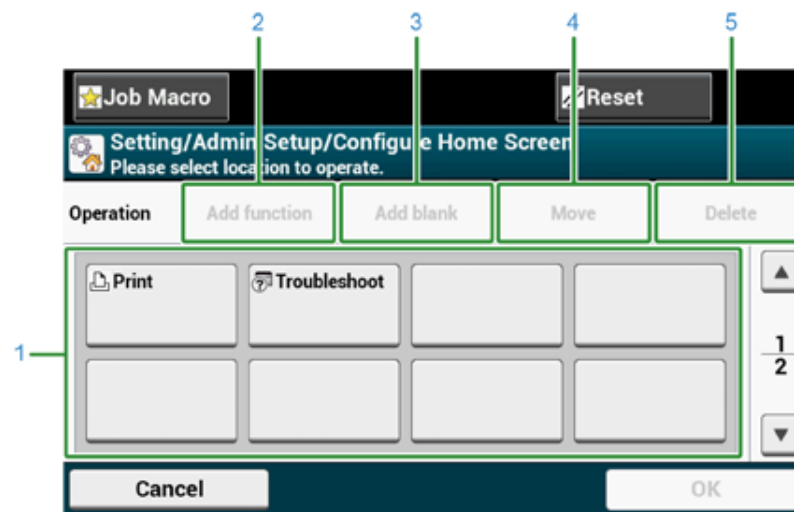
2 3 4 5

Job Macro

Reset

Setting/Admin Setup/Configure Home Screen
Please select location to operate.

Operation

Add function

Add blank

Move

Delete

1

Print

Troubleshoot

▲

$\frac{1}{2}$

▼

Cancel

OK